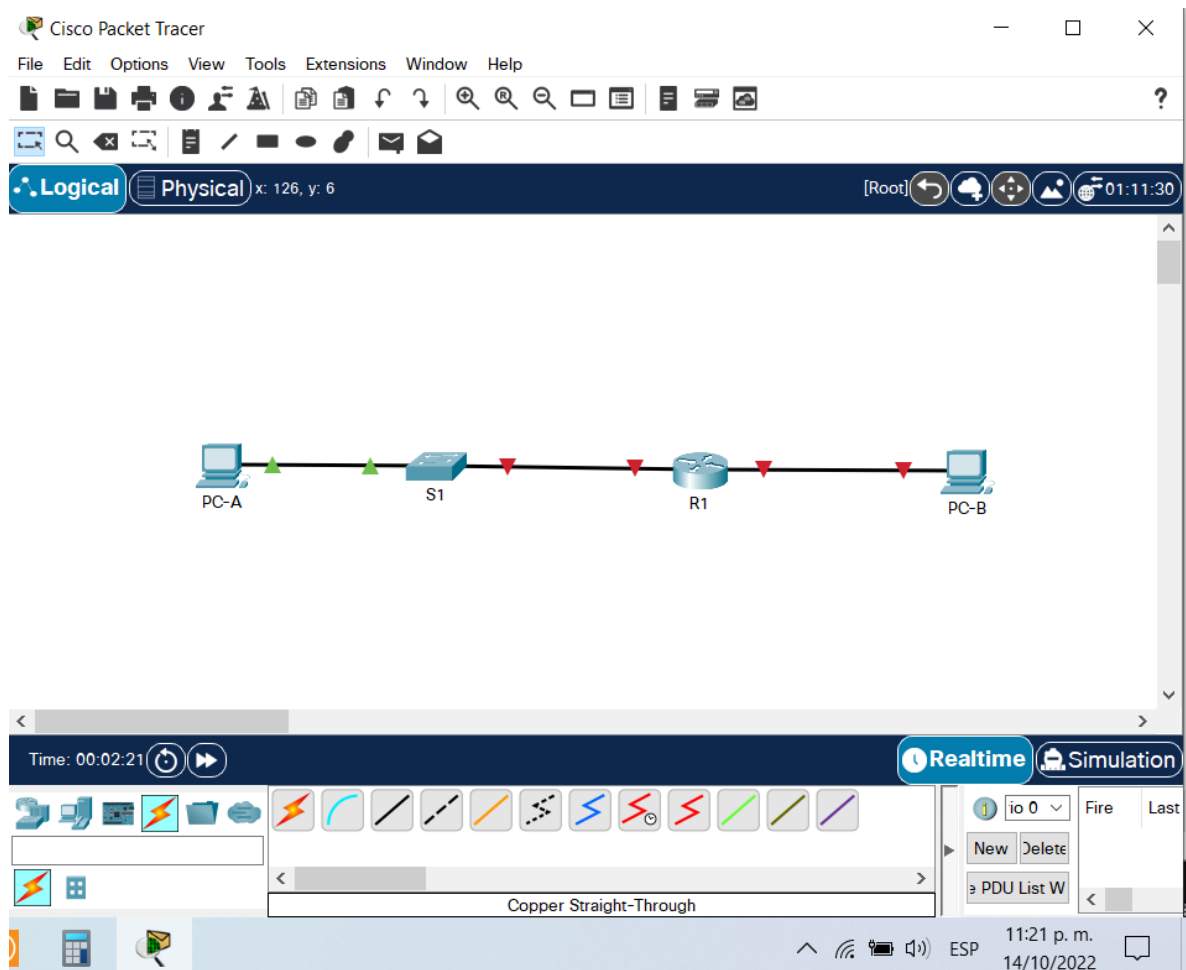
Cisco Packet Tracer

File Edit Options View Tools Extensions Window Help

?

Logical Physical x: 126, y: 6

[Root] 01:11:30

PC-A

S1

R1

PC-B

Time: 00:02:21

Realtime Simulation

io 0

Fire Last

New Delete

e PDU List W

Copper Straight-Through

11:21 p. m.
14/10/2022

ESP